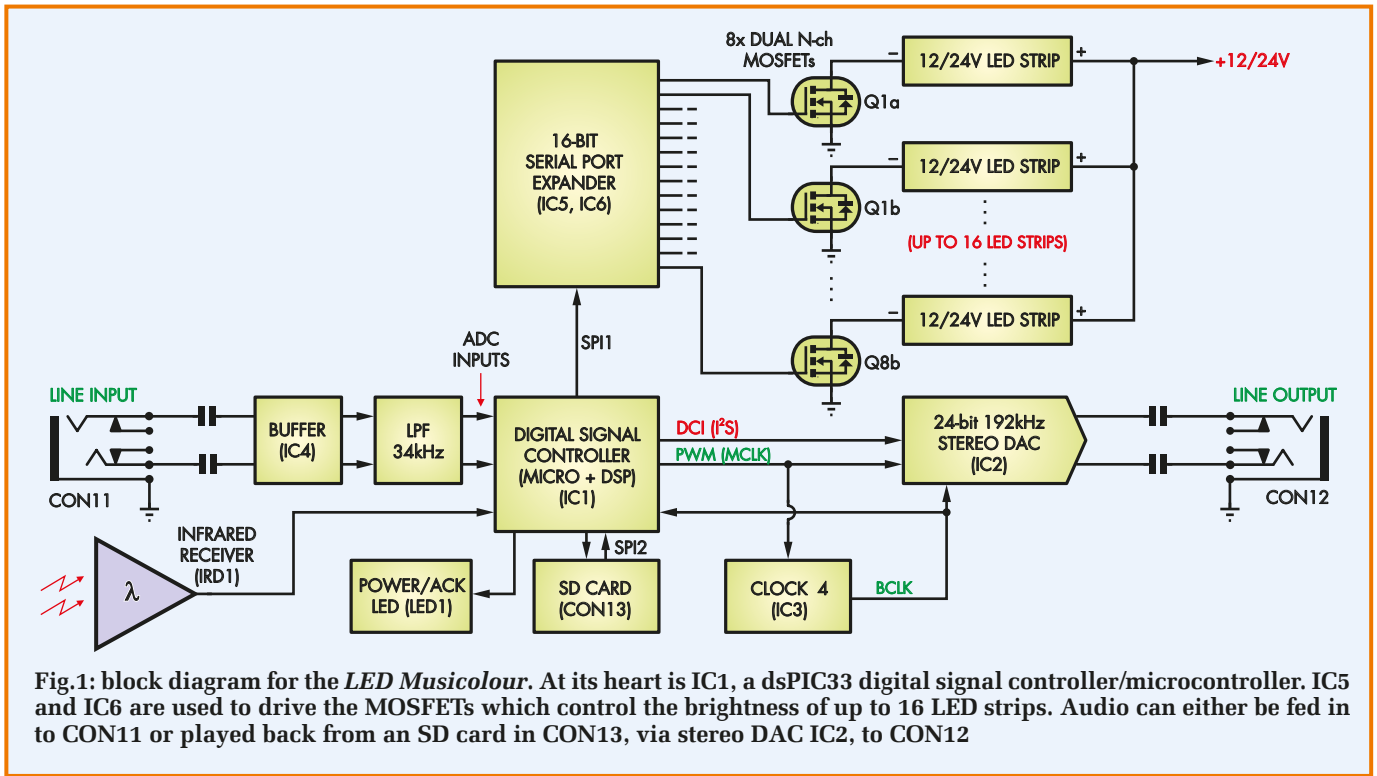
8x DUAL N-ch MOSFETs

12/24V LED STRIP

+12/24V

Q1a

16-BIT SERIAL PORT EXPANDER (IC5, IC6)

12/24V LED STRIP

Q1b

(UP TO 16 LED STRIPS)

12/24V LED STRIP

Q8b

ADC INPUTS

SPI1

LINE INPUT

BUFFER (IC4)

LPF 34kHz

DIGITAL SIGNAL CONTROLLER (MICRO + DSP) (IC1)

DCI (I$^2$S)

PWM (MCLK)

24-bit 192kHz STEREO DAC (IC2)

LINE OUTPUT

CON11

CON12

INFRARED RECEIVER (IRD1)

λ

SPI2

POWER/ACK LED (LED1)

SD CARD (CON13)

CLOCK 4 (IC3)

BCLK

Fig.1: block diagram for the *LED Musicolour*. At its heart is IC1, a dsPIC33 digital signal controller/microcontroller. IC5 and IC6 are used to drive the MOSFETs which control the brightness of up to 16 LED strips. Audio can either be fed in to CON11 or played back from an SD card in CON13, via stereo DAC IC2, to CON12